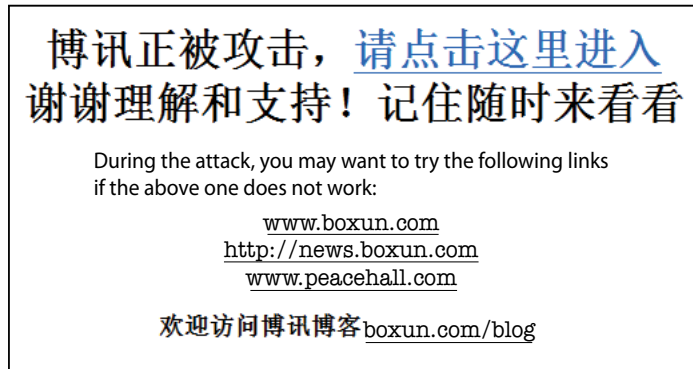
博讯正被攻击，请点击这里进入
谢谢理解和支持！记住随时来看看

During the attack, you may want to try the following links if the above one does not work:

www.boxun.com
http://news.boxun.com
www.peacehall.com

欢迎访问博讯博客 boxun.com/blog